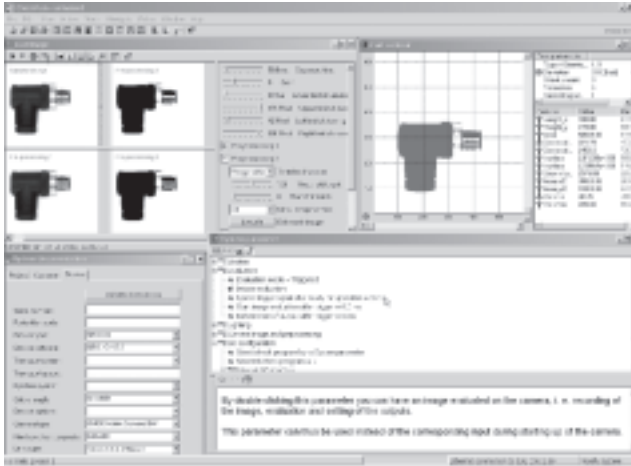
By double-clicking this parameter you can have an image evaluated on the camera, i. e. recording of the image, evaluation and setting of the outputs.

This parameter can thus be used instead of the corresponding input during starting up of the camera.